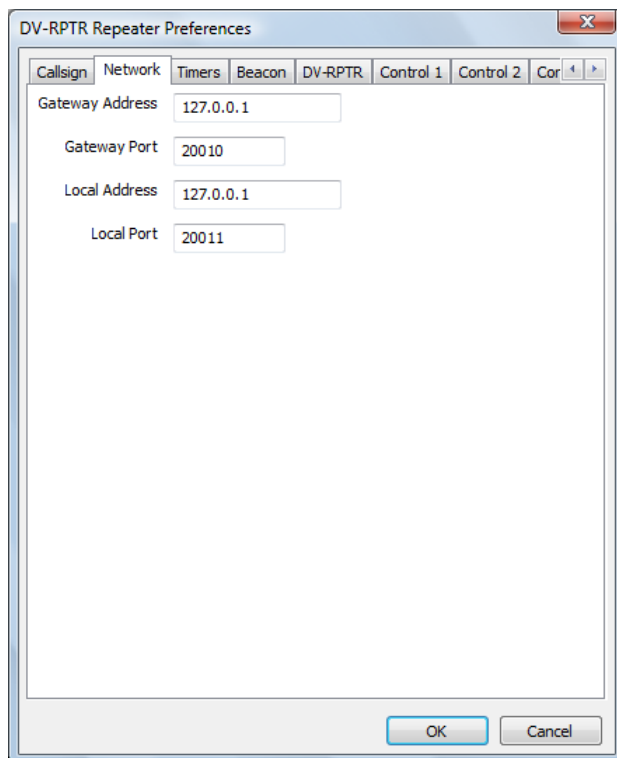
DV-RPTR Repeater Preferences

Callsign | Network | Timers | Beacon | DV-RPTR | Control 1 | Control 2 | Cor

Gateway Address 127.0.0.1

Gateway Port 20010

Local Address 127.0.0.1

Local Port 20011

OK Cancel